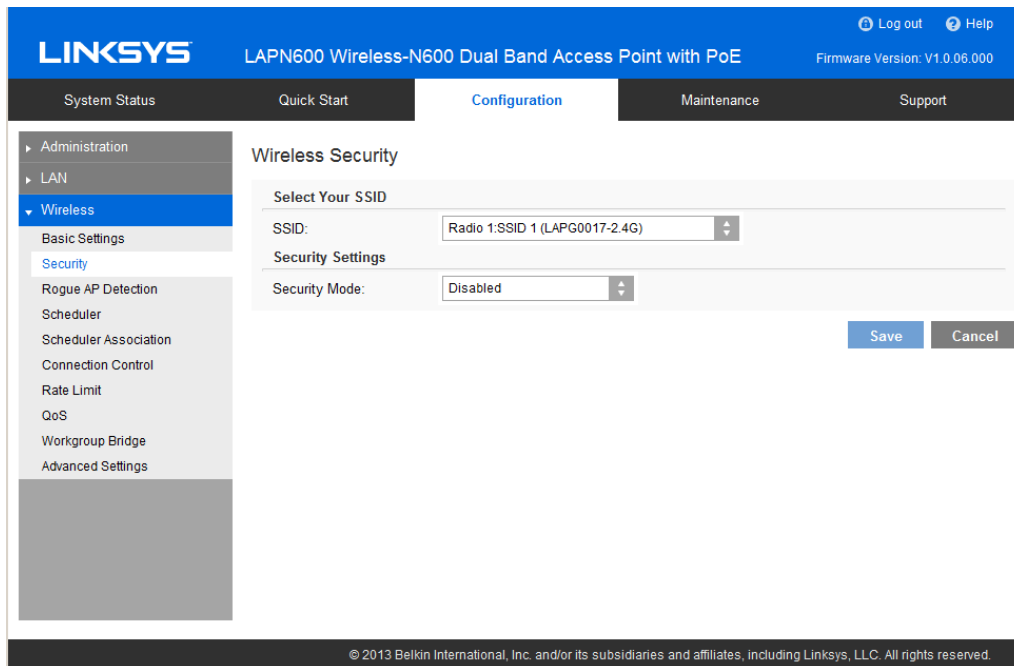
Log out Help

LINKSYS LAPN600 Wireless-N600 Dual Band Access Point with PoE

Firmware Version: V1.0.06.000

System Status | Quick Start | Configuration | Maintenance | Support

Administration
LAN
Wireless
Basic Settings
Security
Rogue AP Detection
Scheduler
Scheduler Association
Connection Control
Rate Limit
QoS
Workgroup Bridge
Advanced Settings

Wireless Security

Select Your SSID

SSID: Radio 1:SSID 1 (LAPG0017-2.4G)

Security Settings

Security Mode: Disabled

Save Cancel

© 2013 Belkin International, Inc. and/or its subsidiaries and affiliates, including Linksys, LLC. All rights reserved.